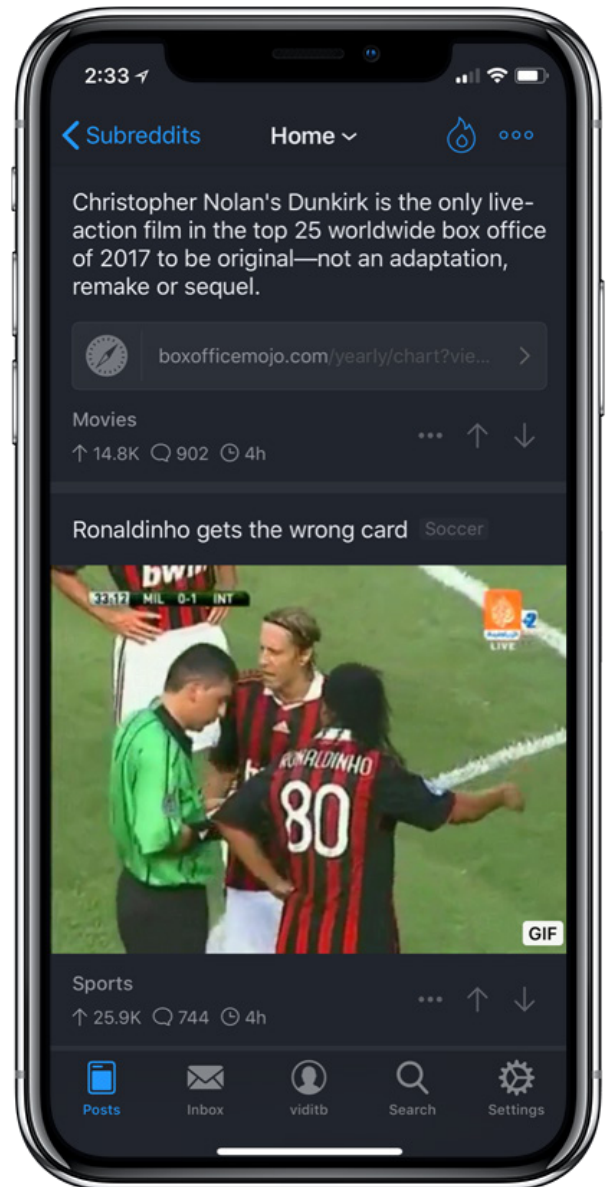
2:33

Subreddits

Home

Christopher Nolan's Dunkirk is the only live-action film in the top 25 worldwide box office of 2017 to be original—not an adaptation, remake or sequel.

boxofficemojo.com/yearly/chart?vie...

Movies

↑ 14.8K 902 4h

Ronaldinho gets the wrong card Soccer

bwin

33:12 MIL 0-1 INT

LIVE

RONALDINHO

80

GIF

Sports

↑ 25.9K 744 4h

Posts Inbox viditb Search Settings